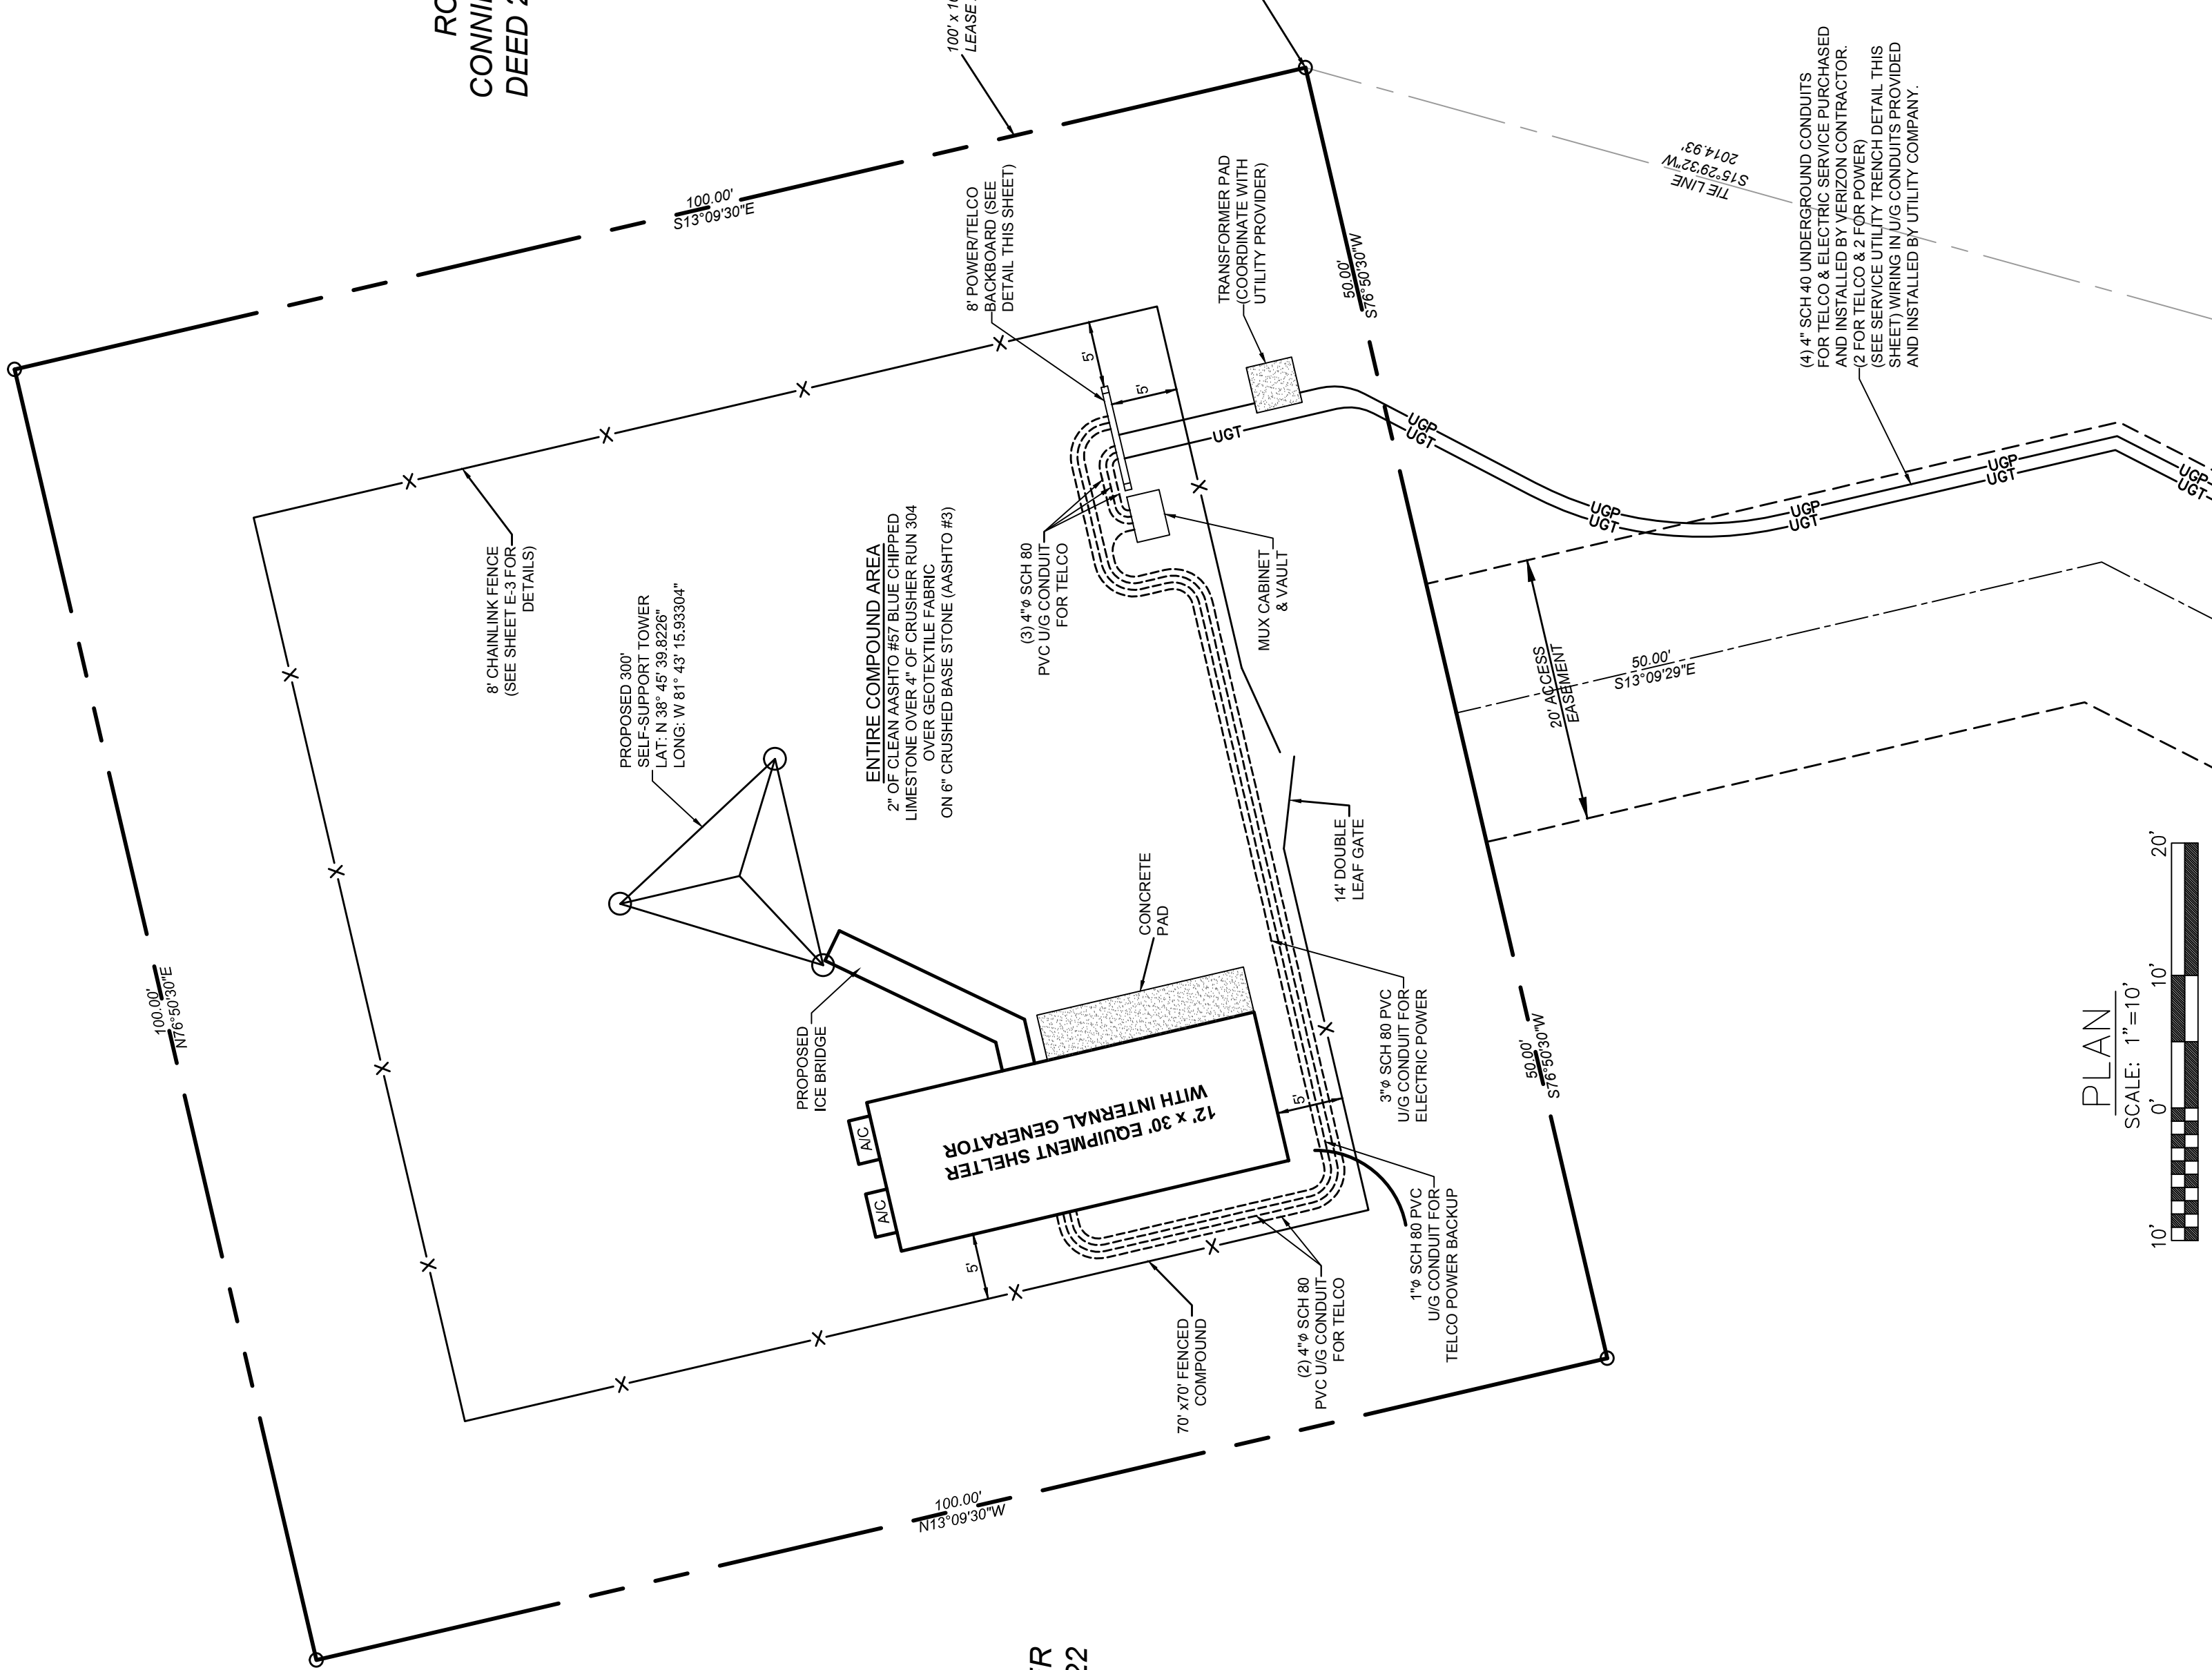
RC
CONNI
DEED 2

100' x 10
LEASE

100.00'
S13°09'30"E

TIE LINE
S15°29'32"W
2014.93'

(4) 4" SCH 40 UNDERGROUND CONDUITS FOR TELCO & ELECTRIC SERVICE PURCHASED AND INSTALLED BY VERIZON CONTRACTOR. (2 FOR TELCO & 2 FOR POWER) (SEE SERVICE UTILITY TRENCH DETAIL THIS SHEET) WIRING IN U/G CONDUITS PROVIDED AND INSTALLED BY UTILITY COMPANY.

8' POWER/TELCO BACKBOARD (SEE DETAIL THIS SHEET)

TRANSFORMER PAD (COORDINATE WITH UTILITY PROVIDER)

50.00'
S76°50'30"W

5'
5'

UGT
UGP
UGT
UGP
UGT
UGP
UGT
UGP
UGT
UGP
UGT

8' CHAINLINK FENCE (SEE SHEET E-3 FOR DETAILS)

PROPOSED 300' SELF-SUPPORT TOWER
LAT: N 38° 45' 39.8226"
LONG: W 81° 43' 15.93304"

ENTIRE COMPOUND AREA
2" OF CLEAN AASHTO #57 BLUE CHIPPED LIMESTONE OVER 4" OF CRUSHER RUN 304 OVER GEOTEXTILE FABRIC ON 6" CRUSHED BASE STONE (AASHTO #3)

(3) 4"φ SCH 80 PVC U/G CONDUIT FOR TELCO

MUX CABINET & VAULT

20' ACCESS EASEMENT

50.00'
S13°09'29"E

14' DOUBLE LEAF GATE

CONCRETE PAD

100.00'
N76°50'30"E

PROPOSED ICE BRIDGE

12' x 30' EQUIPMENT SHELTER WITH INTERNAL GENERATOR

A/C
A/C

5'
5'

3"φ SCH 80 PVC U/G CONDUIT FOR ELECTRIC POWER

50.00'
S76°50'30"W

1"φ SCH 80 PVC U/G CONDUIT FOR TELCO POWER BACKUP

(2) 4"φ SCH 80 PVC U/G CONDUIT FOR TELCO

70' x70' FENCED COMPOUND

100.00'
N13°09'30"W

PLAN
SCALE: 1"=10'
10' 0' 10' 20'

R
22